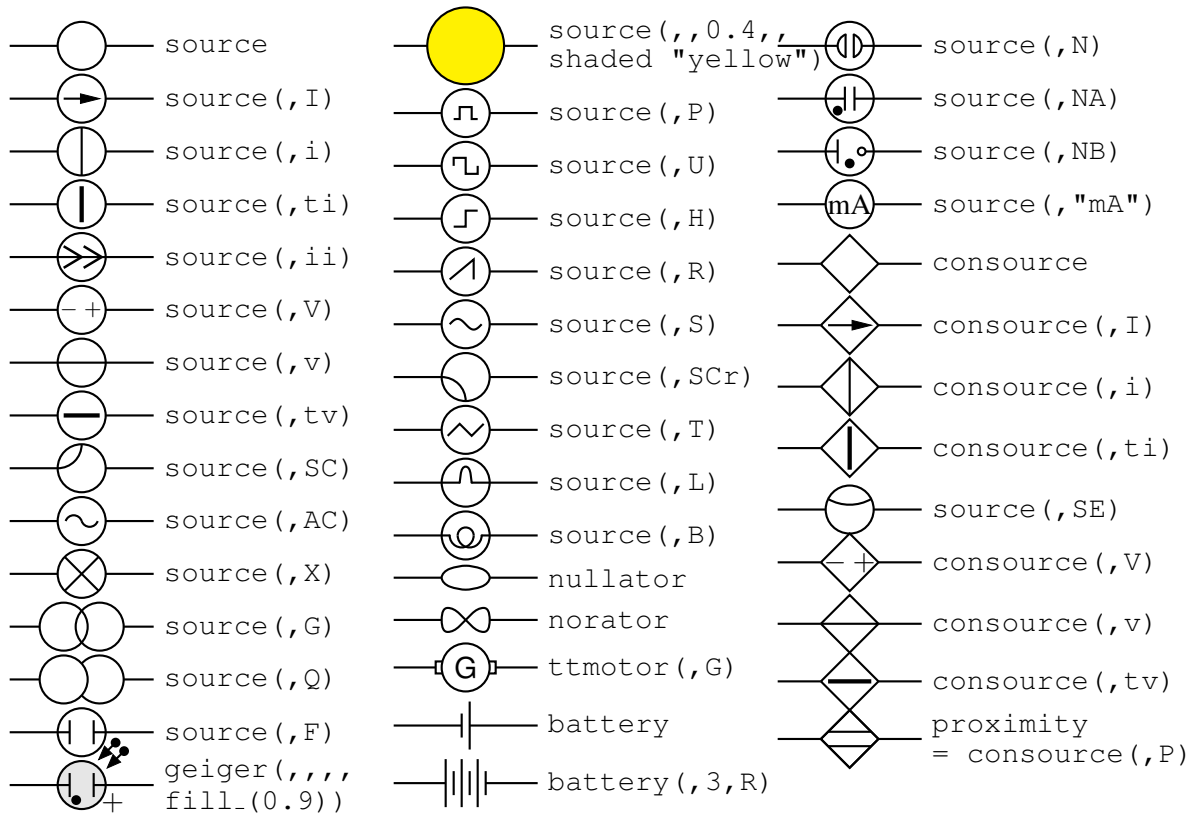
source
source(,I)
source(,i)
source(,ti)
source(,ii)
$-+$ source(,V)
source(,v)
source(,tv)
source(,SC)
source(,AC)
source(,X)
source(,G)
source(,Q)
source(,F)
$+$ geiger(,,,, fill_(0.9))

source(,,0.4,, shaded "yellow")
source(,P)
source(,U)
source(,H)
source(,R)
source(,S)
source(,SCr)
source(,T)
source(,L)
source(,B)
nullator
norator
G ttmotor(,G)
battery
battery(,3,R)

source(,N)
source(,NA)
source(,NB)
mA source(,"mA")
consource
consource(,I)
consource(,i)
consource(,ti)
source(,SE)
$-+$ consource(,V)
consource(,v)
consource(,tv)
proximity = consource(,P)